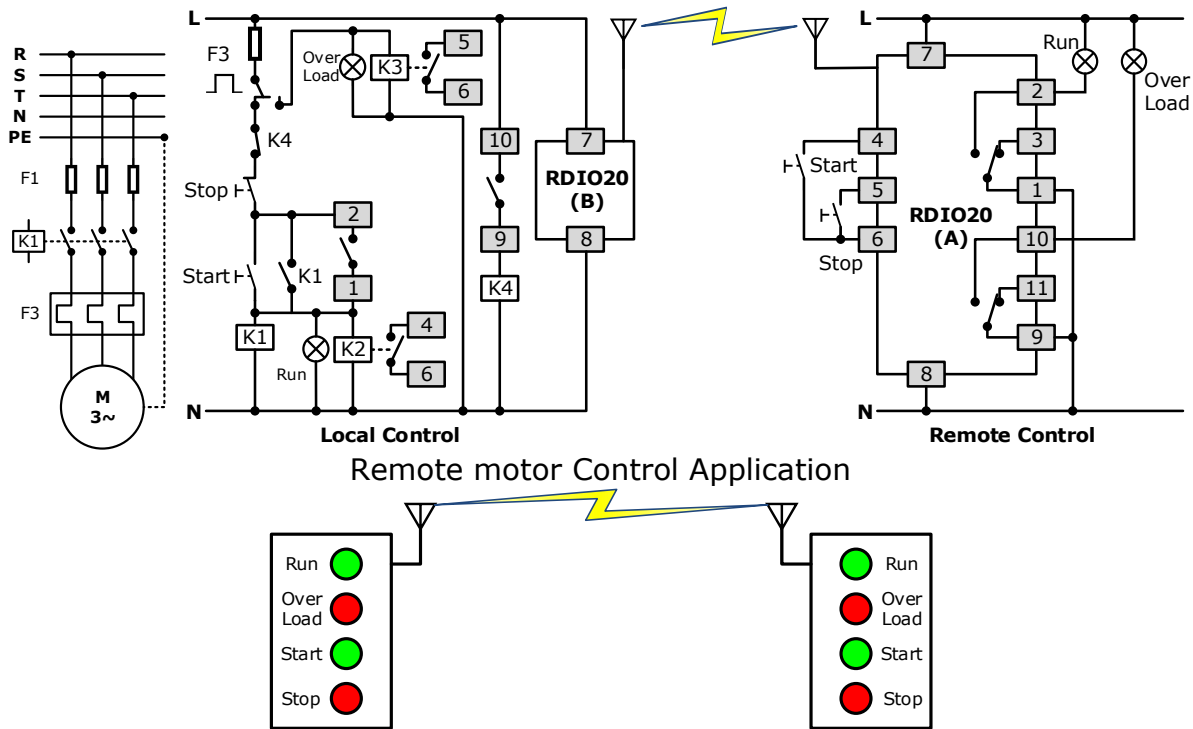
R
S
T
N
PE
F1
K1
F3
M
3~

L
F3
Over Load
K3
5
6
K4
Stop
2
Start
K1
1
K1
Run
K2
4
6
N
10
9
K4
7
RDIO20
(B)
8
Local Control

L
7
Run
Over Load
2
4
3
Start
5
1
RDIO20
(A)
6
10
Stop
11
9
8
N
Remote Control

Remote motor Control Application

Run
Over Load
Start
Stop

Run
Over Load
Start
Stop